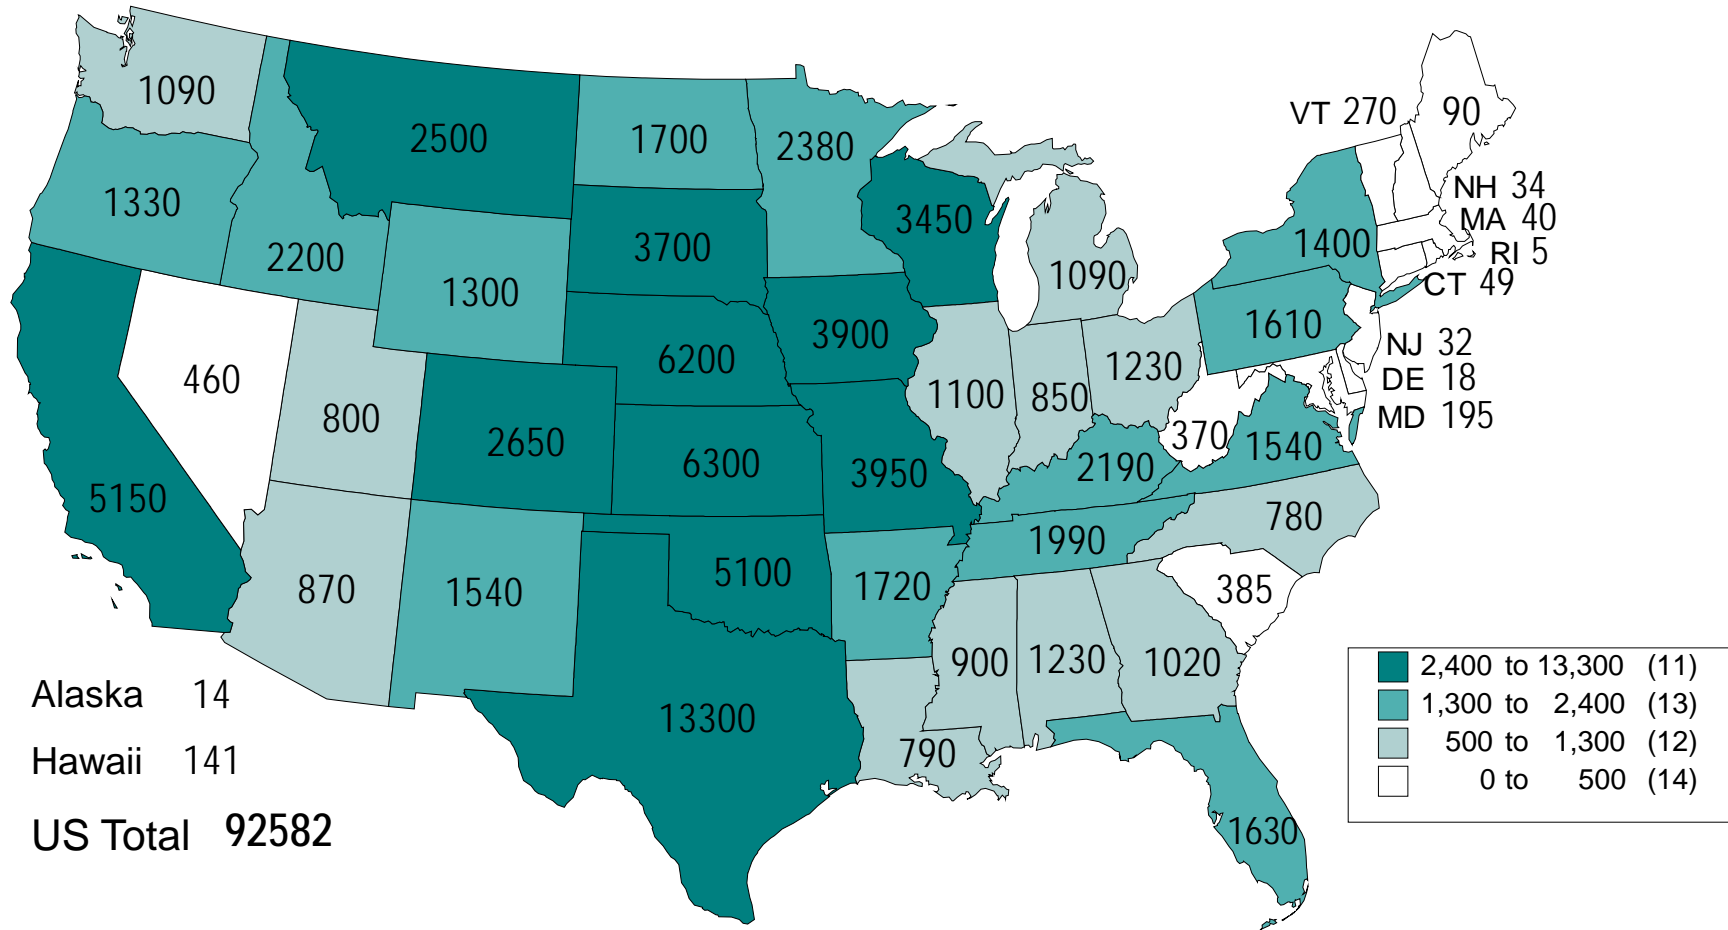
1090
2500
1700
2380
VT 270
90
1330
2200
3700
3450
NH 34
MA 40
RI 5
CT 49
1400
1300
1090
1610
460
6200
3900
NJ 32
DE 18
MD 195
800
2650
1100
850
1230
6300
3950
370
1540
2190
5150
1990
780
870
1540
5100
1720
385
900
1230
1020
Alaska 14
Hawaii 141
13300
790
US Total 92582
1630

| | |
|---|---|
| 2,400 to 13,300 | (11) |
| 1,300 to 2,400 | (13) |
| 500 to 1,300 | (12) |
| 0 to 500 | (14) |